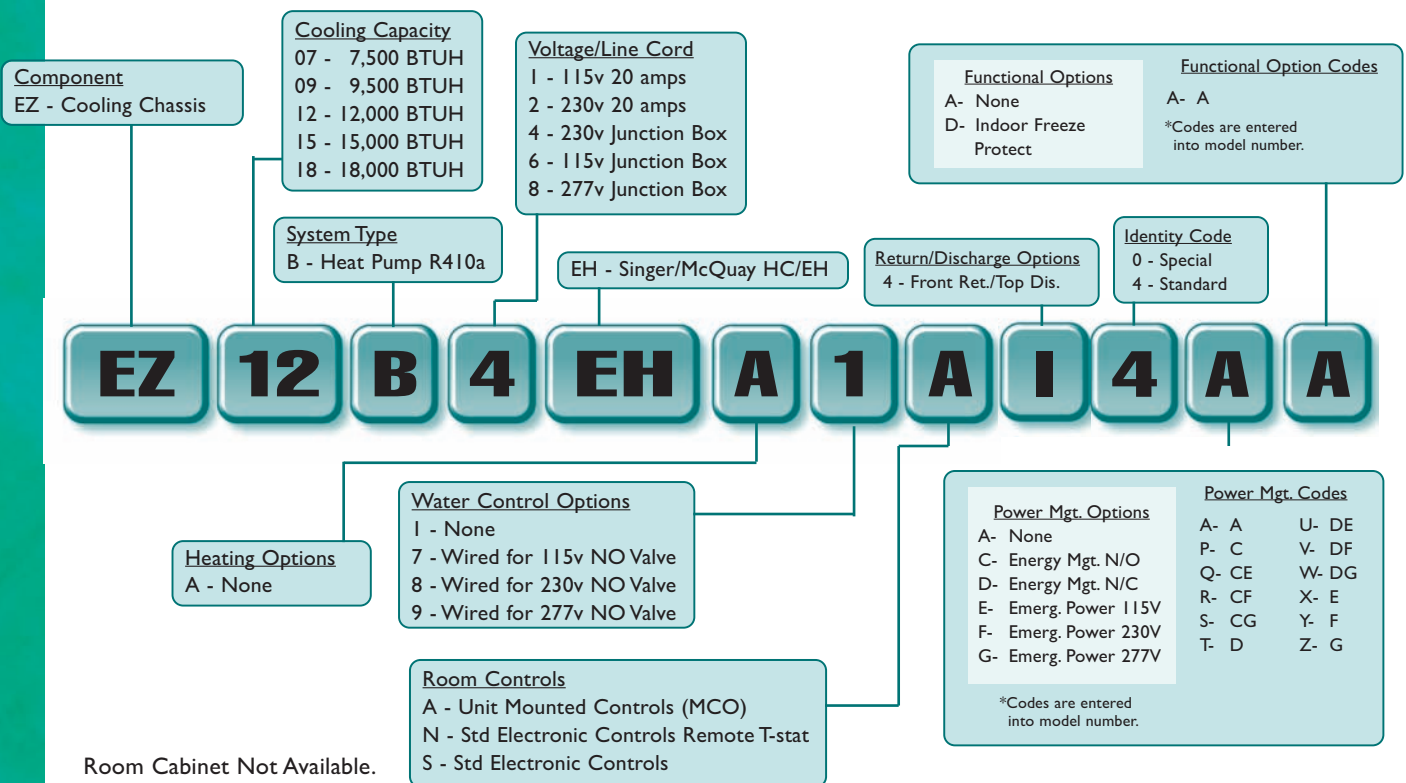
Component
EZ - Cooling Chassis

Cooling Capacity
07 - 7,500 BTUH
09 - 9,500 BTUH
12 - 12,000 BTUH
15 - 15,000 BTUH
18 - 18,000 BTUH

Voltage/Line Cord
1 - 115v 20 amps
2 - 230v 20 amps
4 - 230v Junction Box
6 - 115v Junction Box
8 - 277v Junction Box

Functional Options
A- None
D- Indoor Freeze Protect

Functional Option Codes
A- A
*Codes are entered into model number.

System Type
B - Heat Pump R410a

EH - Singer/McQuay HC/EH

Return/Discharge Options
4 - Front Ret./Top Dis.

Identity Code
0 - Special
4 - Standard

EZ 12 B 4 EH A 1 A I 4 A A

Water Control Options
1 - None
7 - Wired for 115v NO Valve
8 - Wired for 230v NO Valve
9 - Wired for 277v NO Valve

Heating Options
A - None

Power Mgt. Options
A- None
C- Energy Mgt. N/O
D- Energy Mgt. N/C
E- Emerg. Power 115V
F- Emerg. Power 230V
G- Emerg. Power 277V

Power Mgt. Codes
| | | | |
|---|---|---|---|
| A- | A | U- | DE |
| P- | C | V- | DF |
| Q- | CE | W- | DG |
| R- | CF | X- | E |
| S- | CG | Y- | F |
| T- | D | Z- | G |

*Codes are entered into model number.

Room Controls
A - Unit Mounted Controls (MCO)
N - Std Electronic Controls Remote T-stat
S - Std Electronic Controls

Room Cabinet Not Available.